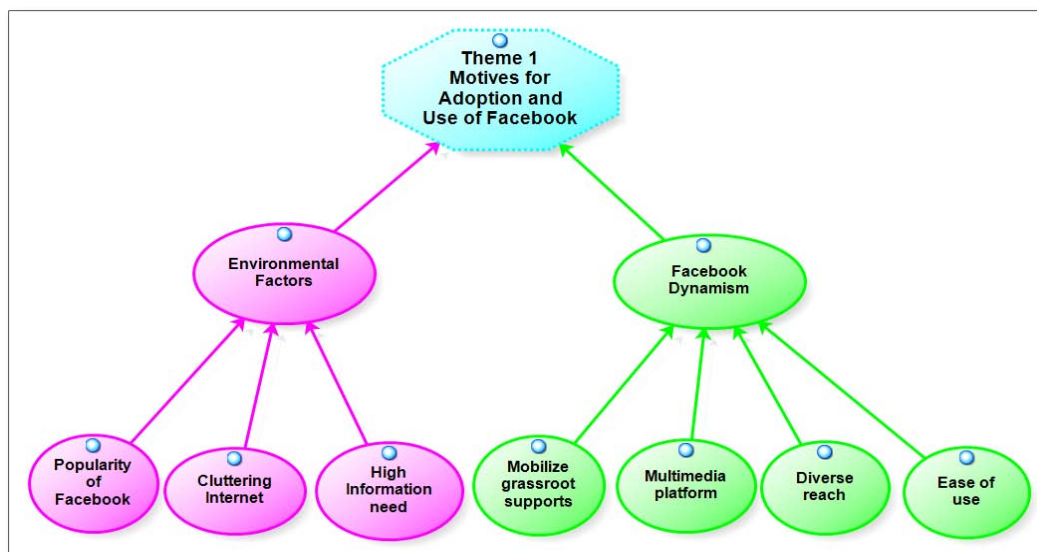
Theme 1
Motives for Adoption and Use of Facebook

Environmental Factors

Facebook Dynamism

Popularity of Facebook

Cluttering Internet

High Information need

Mobilize grassroot supports

Multimedia platform

Diverse reach

Ease of use